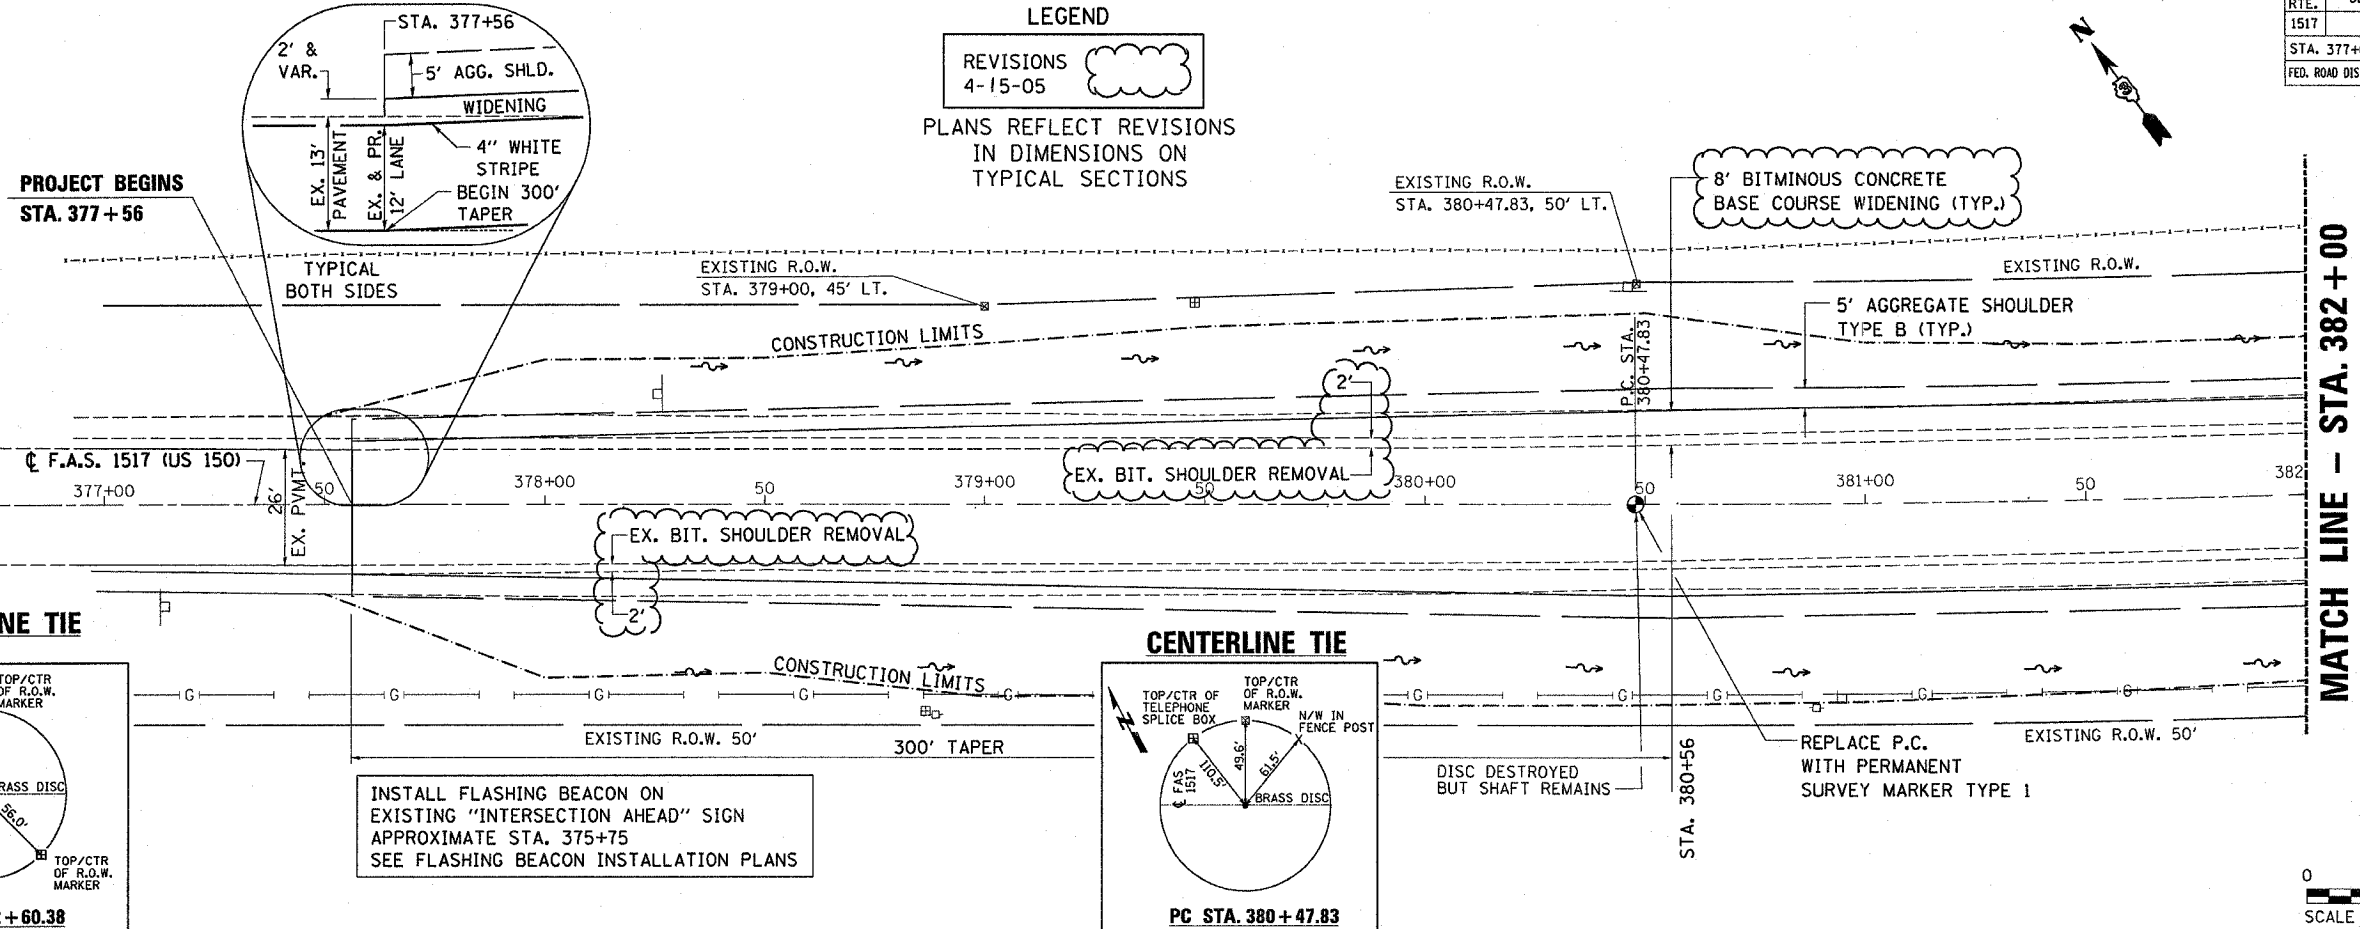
LEGEND

REVISIONS 4-15-05

PLANS REFLECT REVISIONS IN DIMENSIONS ON TYPICAL SECTIONS

RTE.
1517
STA. 377+
FED. ROAD DIS

STA. 377+56
2' & VAR.
5' AGG. SHLD.
WIDENING
EX. 13' PAVEMENT
EX. & PR. 12' LANE
4" WHITE STRIPE
BEGIN 300' TAPER
TYPICAL BOTH SIDES

PROJECT BEGINS
STA. 377+56

EXISTING R.O.W.
STA. 380+47.83, 50' LT.

8' BITMINOUS CONCRETE BASE COURSE WIDENING (TYP.)

EXISTING R.O.W.
STA. 379+00, 45' LT.

EXISTING R.O.W.

5' AGGREGATE SHOULDER TYPE B (TYP.)

CONSTRUCTION LIMITS

P.C. STA. 380+47.83

2'

EX. BIT. SHOULDER REMOVAL

℄ F.A.S. 1517 (US 150)
377+00
50
26' EX. PVMT.
378+00
50
379+00
50
380+00
50
381+00
50
382

EX. BIT. SHOULDER REMOVAL
2'

MATCH LINE - STA. 382+00

NE TIE
TOP/CTR OF R.O.W. MARKER
RASS DISC
56.0'
TOP/CTR OF R.O.W. MARKER
+60.38

CONSTRUCTION LIMITS

CENTERLINE TIE
TOP/CTR OF TELEPHONE SPLICE BOX
TOP/CTR OF R.O.W. MARKER
N/W IN FENCE POST
℄ FAS 1517
110.5'
49.6'
61.5'
BRASS DISC
PC STA. 380+47.83

EXISTING R.O.W. 50'
300' TAPER

INSTALL FLASHING BEACON ON EXISTING "INTERSECTION AHEAD" SIGN APPROXIMATE STA. 375+75 SEE FLASHING BEACON INSTALLATION PLANS

DISC DESTROYED BUT SHAFT REMAINS

STA. 380+56

REPLACE P.C. WITH PERMANENT SURVEY MARKER TYPE 1

EXISTING R.O.W. 50'

G

0
SCALE